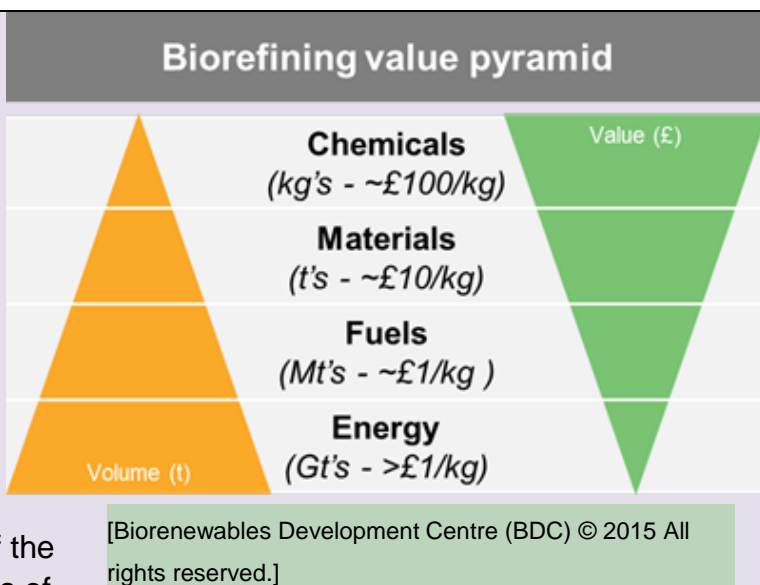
Biorefining value pyramid

Chemicals
(kg's - ~£100/kg)

Value (£)

Materials
(t's - ~£10/kg)

Fuels
(Mt's - ~£1/kg )

Energy
(Gt's - >£1/kg)

Volume (t)

[Biorenewables Development Centre (BDC) © 2015 All rights reserved.]

the